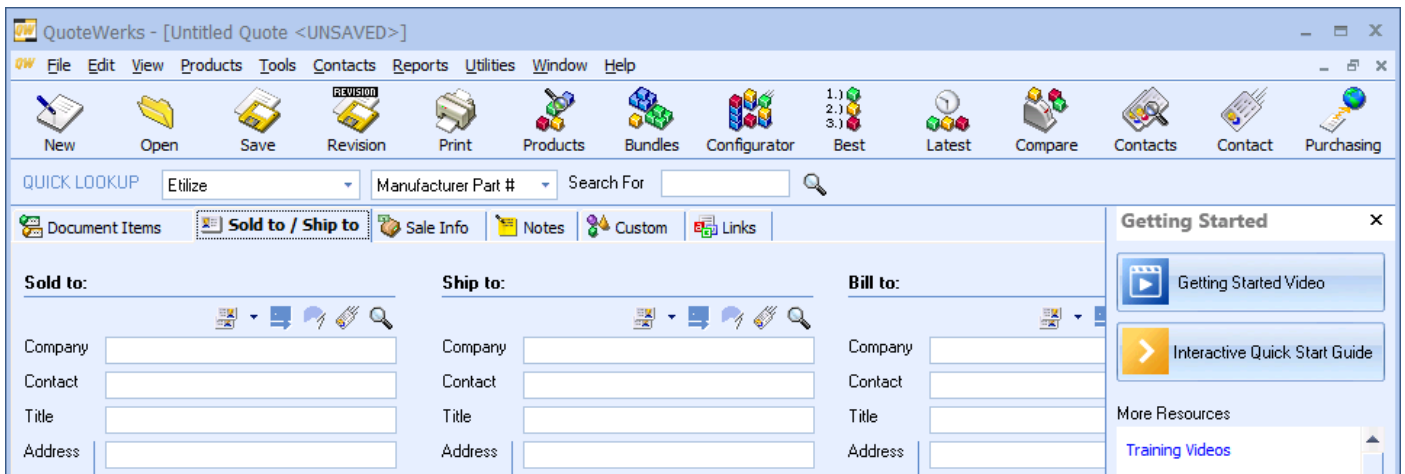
QuoteWerks - [Untitled Quote <UNSAVED>]

File Edit View Products Tools Contacts Reports Utilities Window Help

New Open Save REVISION Revision Print Products Bundles Configurator 1.) 2.) 3.) Best Latest Compare Contacts Contact Purchasing

QUICK LOOKUP Etilize Manufacturer Part # Search For

Document Items Sold to / Ship to Sale Info Notes Custom Links

Sold to:

Company
Contact
Title
Address

Ship to:

Company
Contact
Title
Address

Bill to:

Company
Contact
Title
Address

Getting Started

Getting Started Video

Interactive Quick Start Guide

More Resources

Training Videos